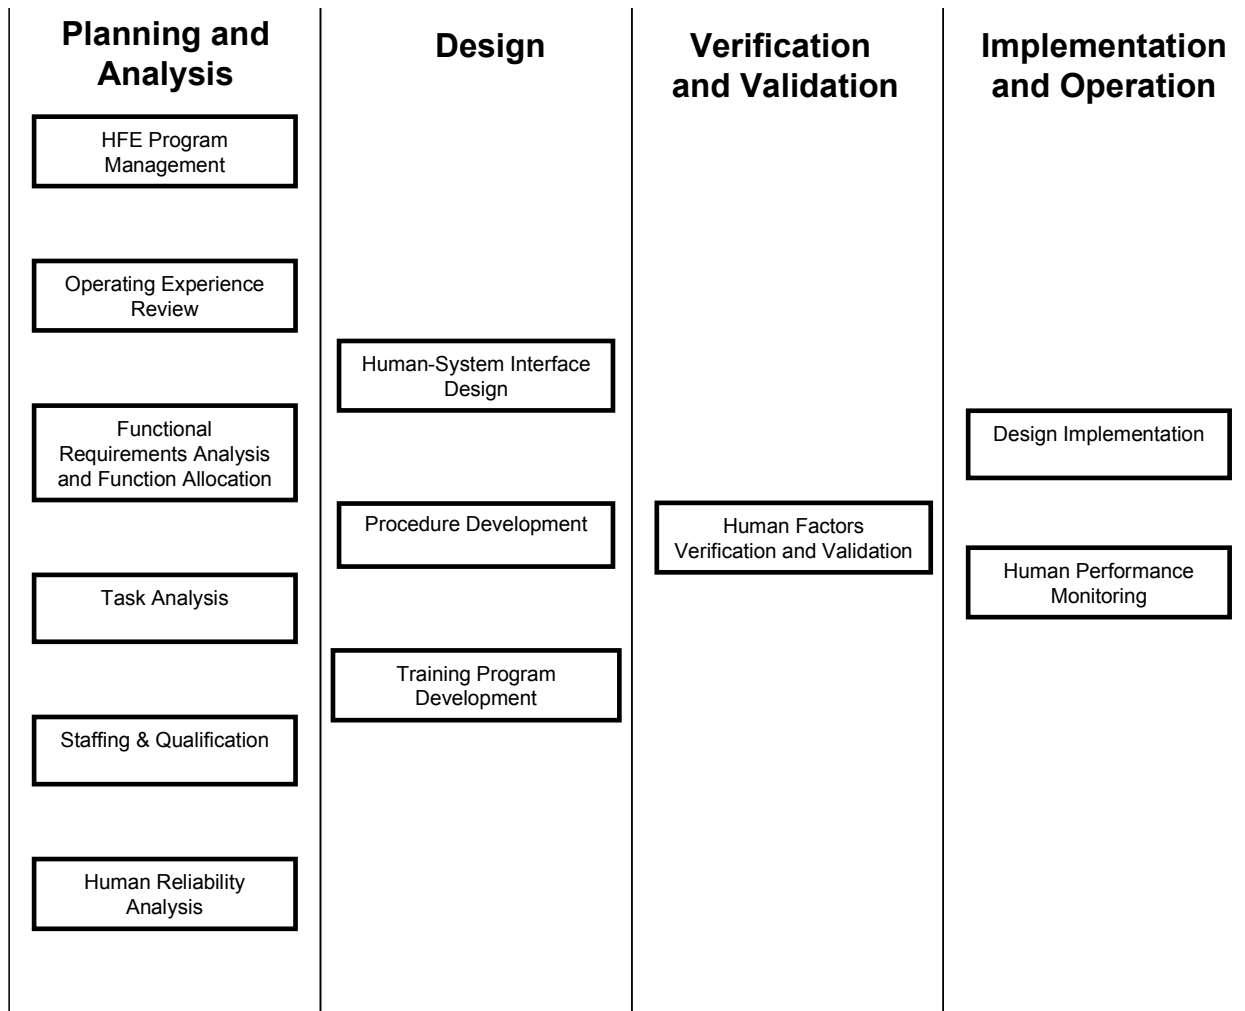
Planning and Analysis

HFE Program Management

Operating Experience Review

Functional Requirements Analysis and Function Allocation

Task Analysis

Staffing & Qualification

Human Reliability Analysis

Design

Human-System Interface Design

Procedure Development

Training Program Development

Verification and Validation

Human Factors Verification and Validation

Implementation and Operation

Design Implementation

Human Performance Monitoring